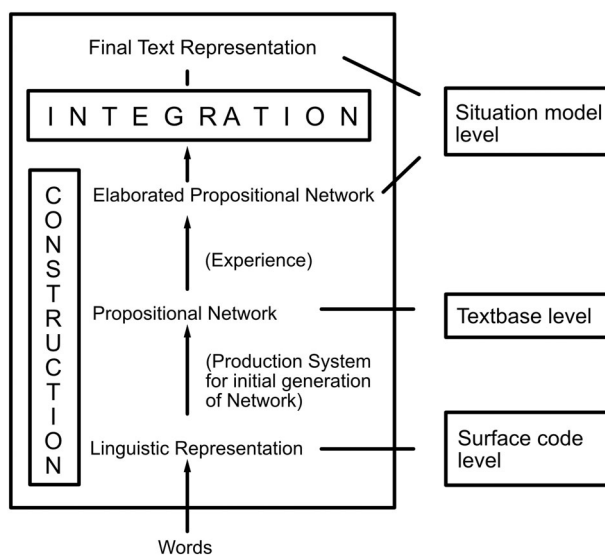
Final Text Representation

INTEGRATION

CONSTRUCTION

Elaborated Propositional Network

(Experience)

Propositional Network

(Production System for initial generation of Network)

Linguistic Representation

Words

Situation model level

Textbase level

Surface code level